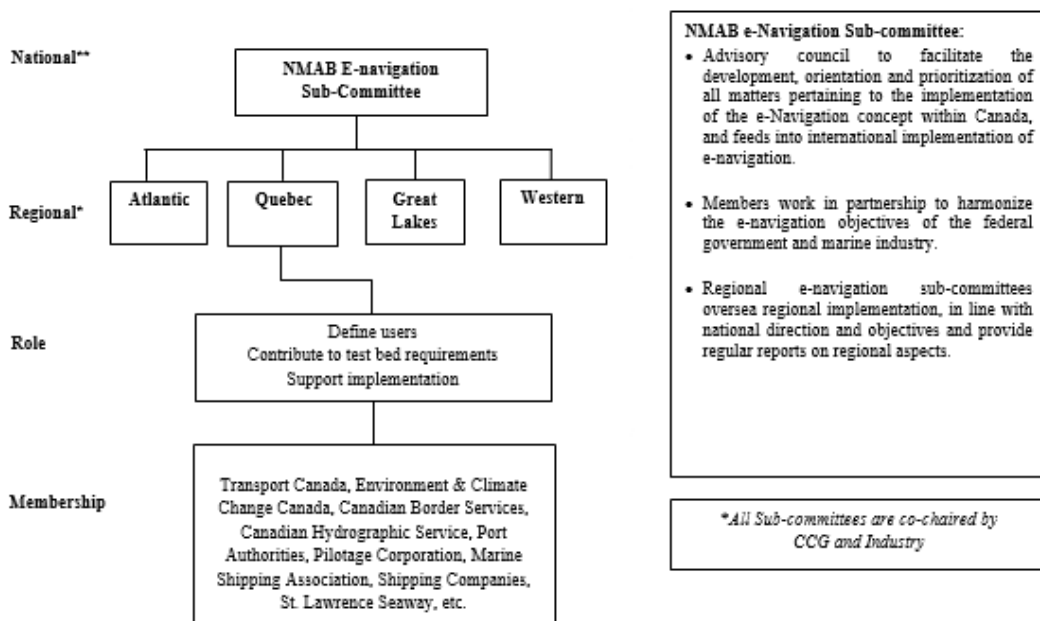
National**

NMAB E-navigation Sub-Committee

Atlantic

Quebec

Great Lakes

Western

Regional*

Role

Define users
Contribute to test bed requirements
Support implementation

Membership

Transport Canada, Environment & Climate Change Canada, Canadian Border Services, Canadian Hydrographic Service, Port Authorities, Pilotage Corporation, Marine Shipping Association, Shipping Companies, St. Lawrence Seaway, etc.

NMAB e-Navigation Sub-committee:

- Advisory council to facilitate the development, orientation and prioritization of all matters pertaining to the implementation of the e-Navigation concept within Canada, and feeds into international implementation of e-navigation.

- Members work in partnership to harmonize the e-navigation objectives of the federal government and marine industry.

- Regional e-navigation sub-committees oversea regional implementation, in line with national direction and objectives and provide regular reports on regional aspects.

*All Sub-committees are co-chaired by CCG and Industry